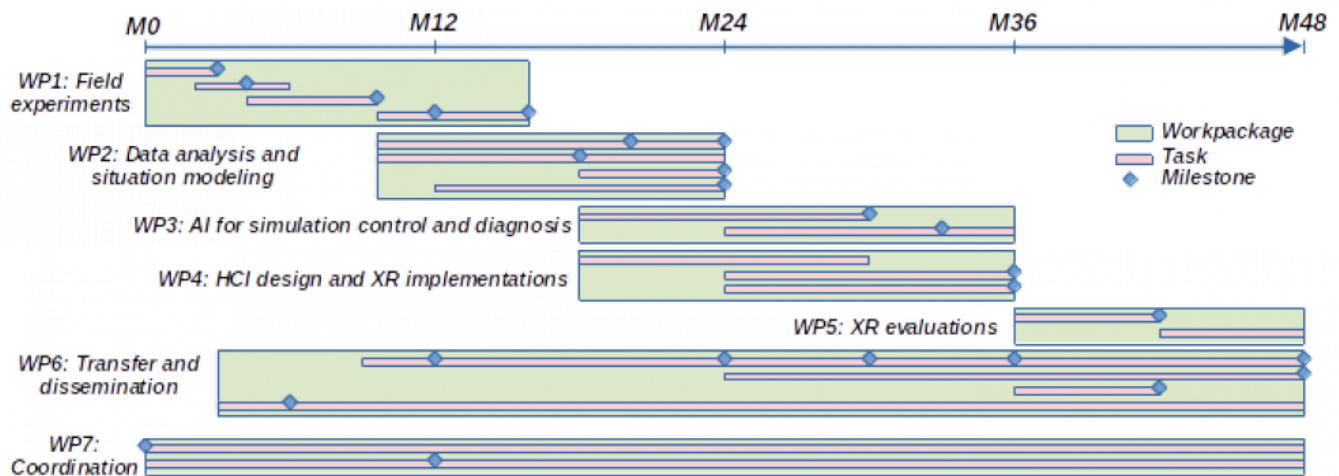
M0
M12
M24
M36
M48

WP1: Field experiments

WP2: Data analysis and situation modeling

WP3: AI for simulation control and diagnosis

WP4: HCI design and XR implementations

WP5: XR evaluations

WP6: Transfer and dissemination

WP7: Coordination

Workpackage
Task
Milestone